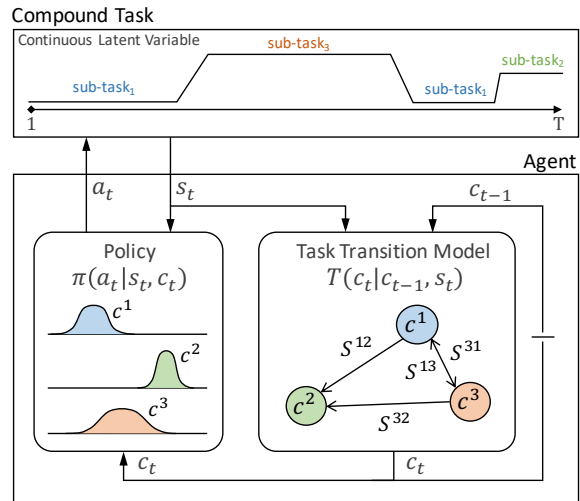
Compound Task

Continuous Latent Variable

sub-task$_3$

sub-task$_2$

sub-task$_1$

sub-task$_1$

1

T

Agent

$a_t$

$s_t$

$c_{t-1}$

Policy

$\pi(a_t|s_t, c_t)$

$c^1$

$c^2$

$c^3$

Task Transition Model

$T(c_t|c_{t-1}, s_t)$

$c^1$

$S^{12}$

$S^{31}$

$S^{13}$

$c^2$

$c^3$

$S^{32}$

$c_t$

$c_t$